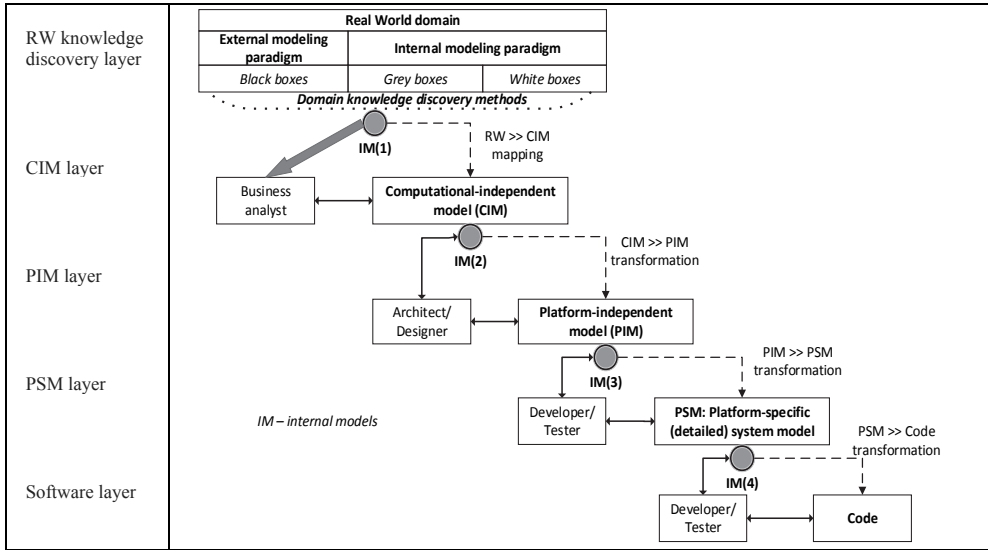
RW knowledge discovery layer

| Real World domain | | |
|---|---|---|
| External modeling paradigm | Internal modeling paradigm | |
| Black boxes | Grey boxes | White boxes |

Domain knowledge discovery methods

IM(1)

RW >> CIM mapping

CIM layer

Business analyst

Computational-independent model (CIM)

IM(2)

CIM >> PIM transformation

PIM layer

Architect/ Designer

Platform-independent model (PIM)

IM(3)

PIM >> PSM transformation

PSM layer

IM – internal models

Developer/ Tester

PSM: Platform-specific (detailed) system model

PSM >> Code transformation

IM(4)

Software layer

Developer/ Tester

Code